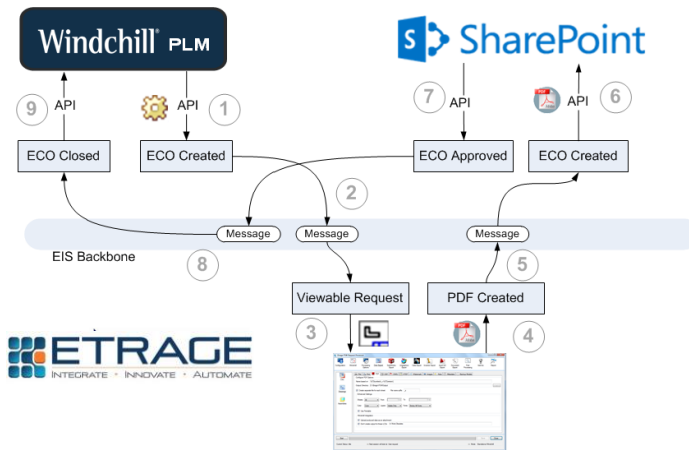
Windchill® PLM

SharePoint

9 API

API 1

7 API

API 6

ECO Closed

ECO Created

ECO Approved

ECO Created

2

Message

Message

Message

EIS Backbone

8

5

Viewable Request

PDF Created

3

4

ETRAGE
INTEGRATE • INNOVATE • AUTOMATE